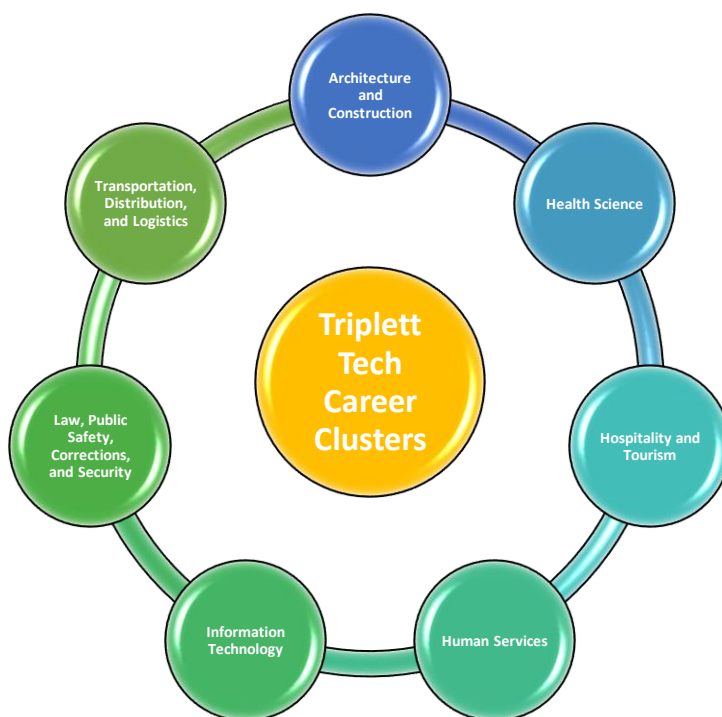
Triplett Tech Career Clusters

Architecture and Construction

Health Science

Hospitality and Tourism

Human Services

Information Technology

Law, Public Safety, Corrections, and Security

Transportation, Distribution, and Logistics